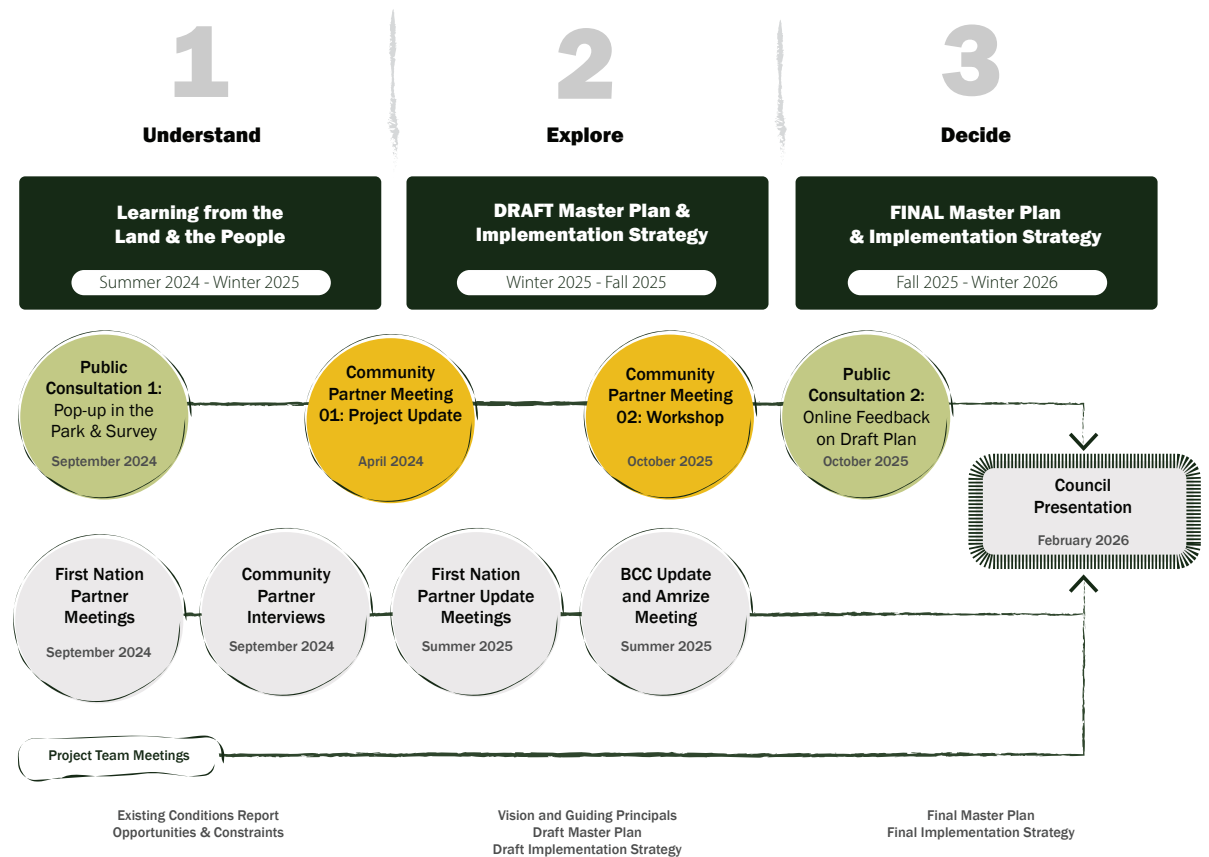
1

Understand

2

Explore

3

Decide

Learning from the Land & the People

Summer 2024 - Winter 2025

DRAFT Master Plan & Implementation Strategy

Winter 2025 - Fall 2025

FINAL Master Plan & Implementation Strategy

Fall 2025 - Winter 2026

Public Consultation 1: Pop-up in the Park & Survey

September 2024

Community Partner Meeting 01: Project Update

April 2024

Community Partner Meeting 02: Workshop

October 2025

Public Consultation 2: Online Feedback on Draft Plan

October 2025

Council Presentation

February 2026

First Nation Partner Meetings

September 2024

Community Partner Interviews

September 2024

First Nation Partner Update Meetings

Summer 2025

BCC Update and Amrize Meeting

Summer 2025

Project Team Meetings

Existing Conditions Report
Opportunities & Constraints

Vision and Guiding Principals
Draft Master Plan
Draft Implementation Strategy

Final Master Plan
Final Implementation Strategy